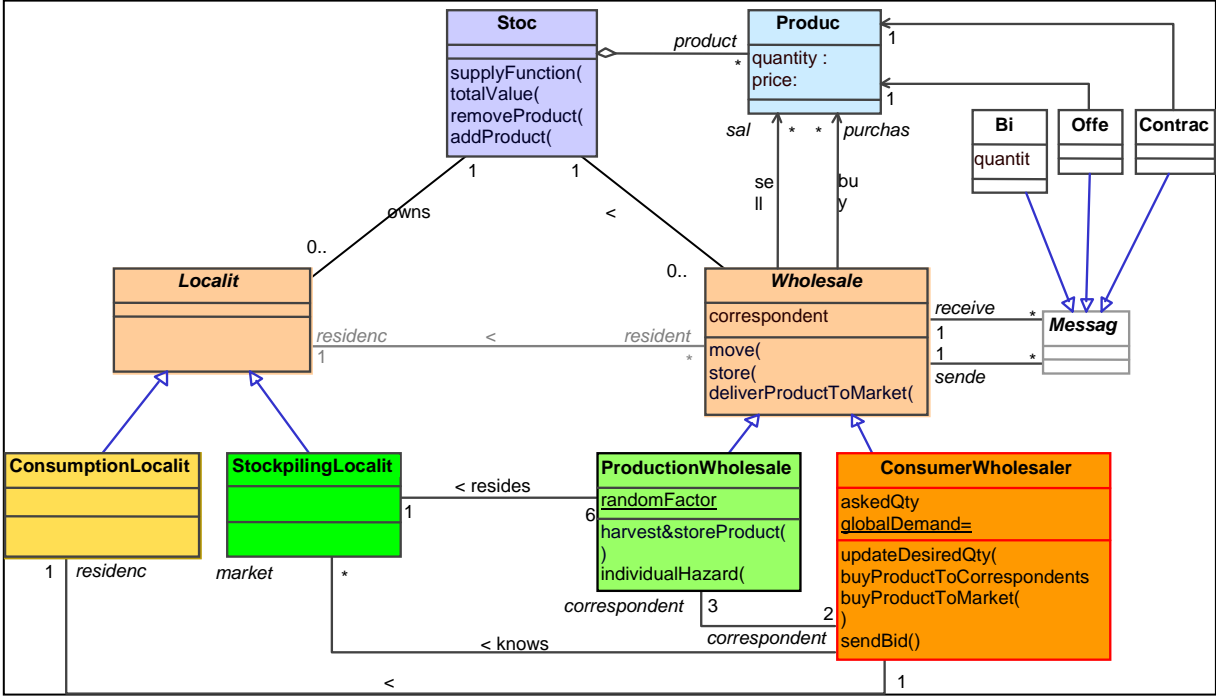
Stoc

supplyFunction(
totalValue(
removeProduct(
addProduct(

product

*

Produc

quantity :
price:

1

1

Bi

quantit

Offe

Contrac

sal

*

*

purchas

se
ll

bu
y

1

1

owns

<

0..

0..

Localit

Wholesale

correspondent

move(
store(
deliverProductToMarket(

residenc

<

resident

1

*

receive

*

1

1

*

sende

Messag

ConsumptionLocalit

StockpilingLocalit

< resides

1

6

ProductionWholesale

randomFactor

harvest&storeProduct(
)
individualHazard(

ConsumerWholesaler

askedQty
globalDemand=

updateDesiredQty(
buyProductToCorrespondents
buyProductToMarket(
)
sendBid()

1

residenc

market

*

correspondent

3

2

correspondent

< knows

<

1